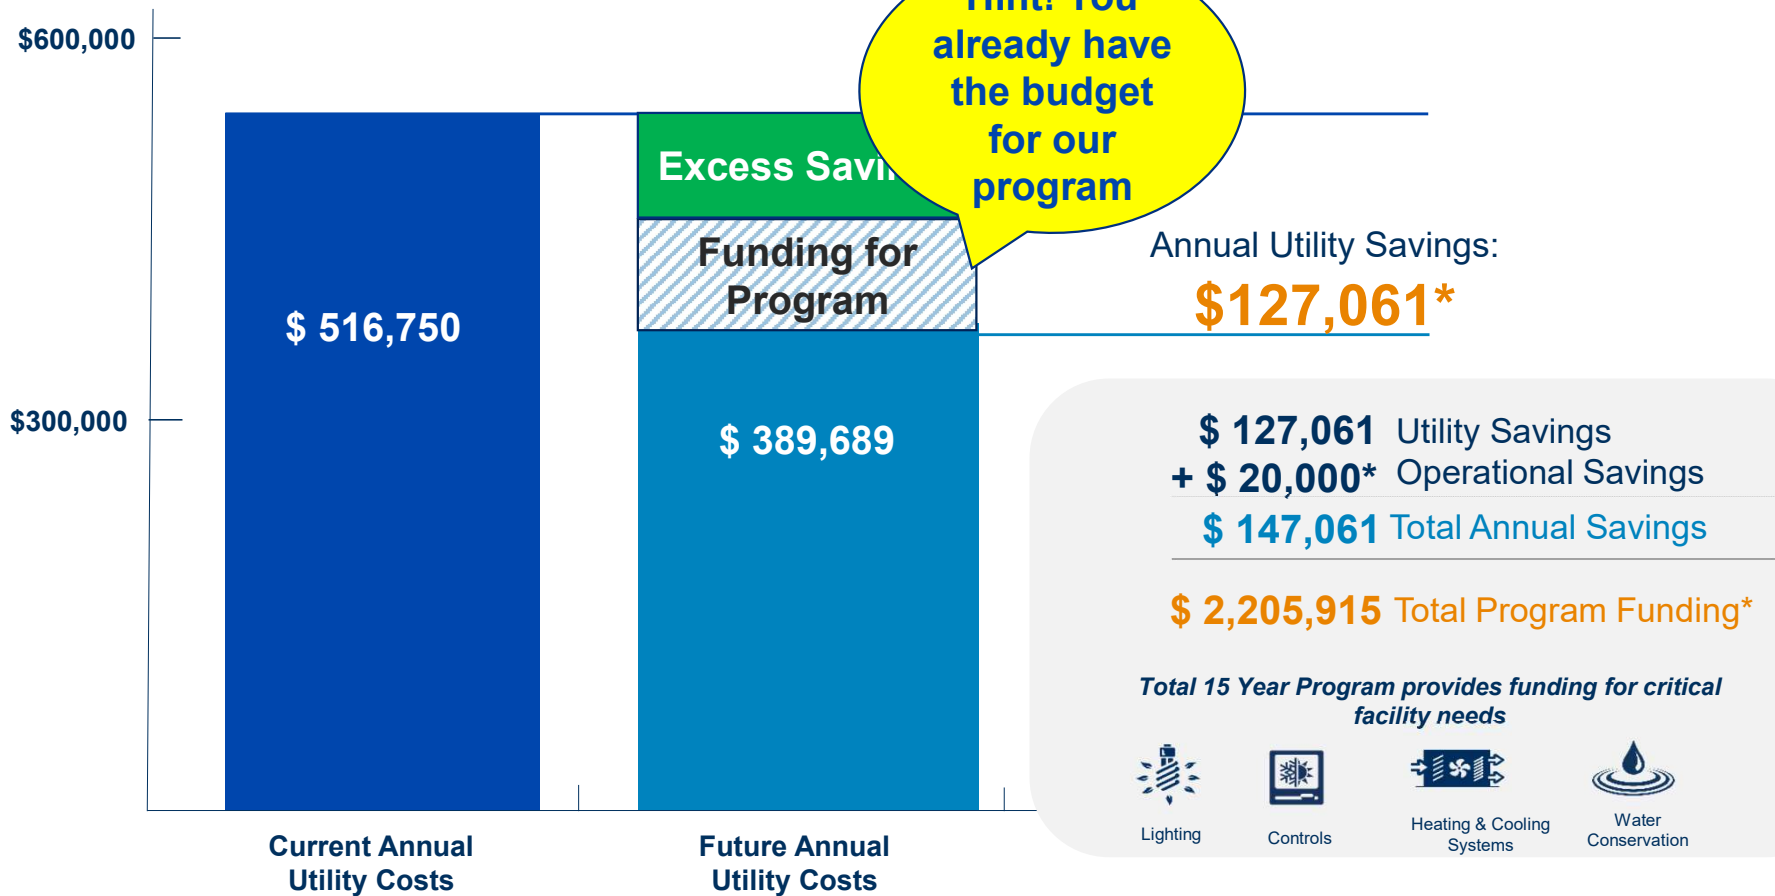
$600,000

$300,000

$ 516,750

Excess Savi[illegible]

Funding for Program

$ 389,689

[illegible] already have the budget for our program

Annual Utility Savings:

$127,061*

$ 127,061 Utility Savings
+ $ 20,000* Operational Savings

$ 147,061 Total Annual Savings

$ 2,205,915 Total Program Funding*

Total 15 Year Program provides funding for critical facility needs

Lighting

Controls

Heating & Cooling Systems

Water Conservation

Current Annual Utility Costs

Future Annual Utility Costs